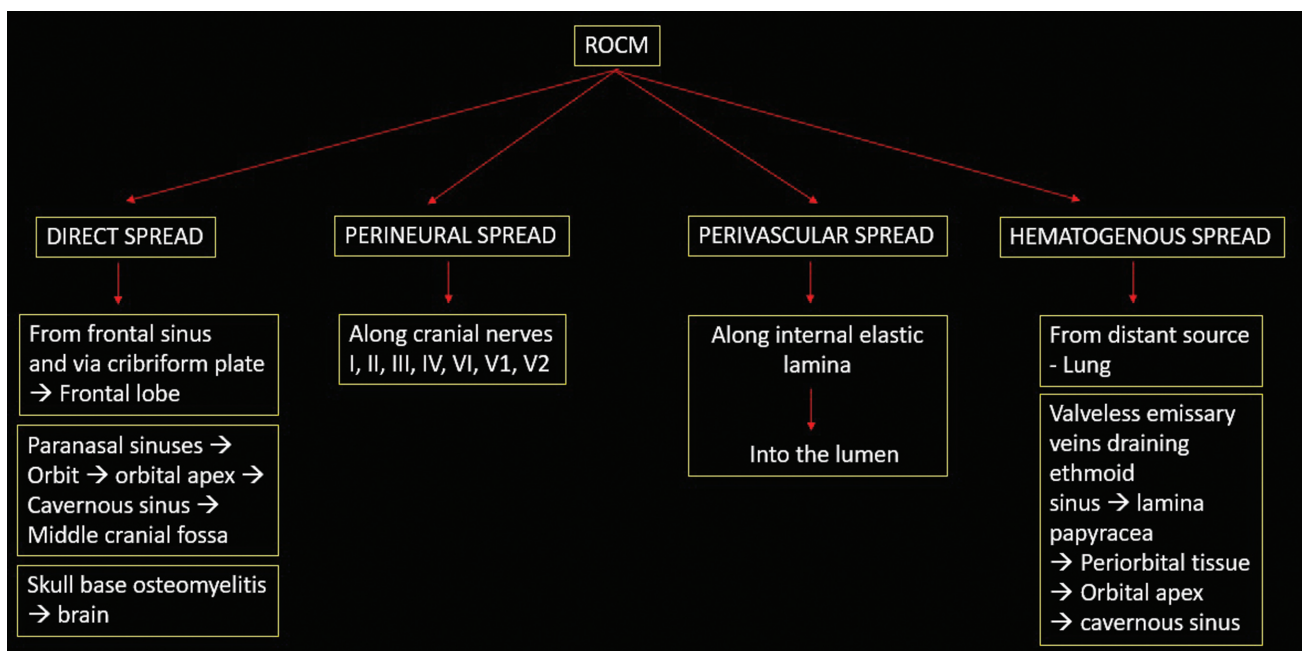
ROCM

DIRECT SPREAD

From frontal sinus and via cribriform plate → Frontal lobe

Paranasal sinuses → Orbit → orbital apex → Cavernous sinus → Middle cranial fossa

Skull base osteomyelitis → brain

PERINEURAL SPREAD

Along cranial nerves I, II, III, IV, VI, V1, V2

PERIVASCULAR SPREAD

Along internal elastic lamina

Into the lumen

HEMATOGENOUS SPREAD

From distant source - Lung

Valveless emissary veins draining ethmoid sinus → lamina papyracea → Periorbital tissue → Orbital apex → cavernous sinus